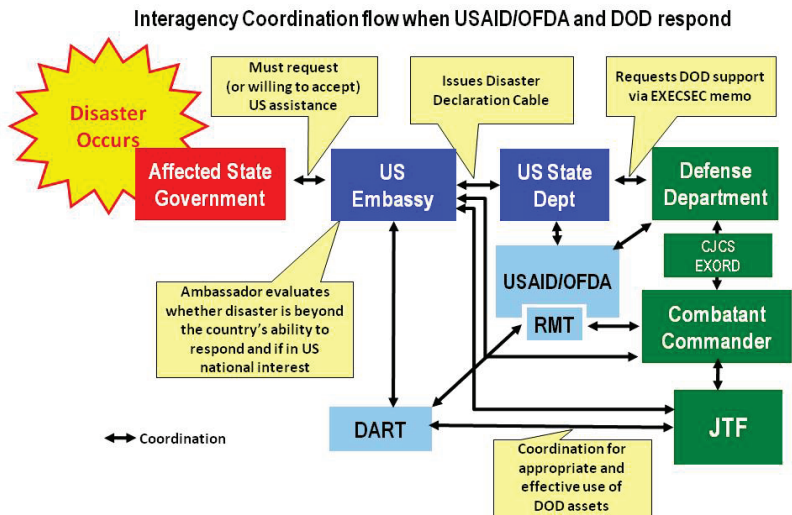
Interagency Coordination flow when USAID/OFDA and DOD respond

Disaster Occurs

Must request (or willing to accept) US assistance

Issues Disaster Declaration Cable

Requests DOD support via EXECSEC memo

Affected State Government

US Embassy

US State Dept

Defense Department

CJCS EXORD

USAID/OFDA

RMT

Combatant Commander

Ambassador evaluates whether disaster is beyond the country's ability to respond and if in US national interest

DART

JTF

Coordination

Coordination for appropriate and effective use of DOD assets